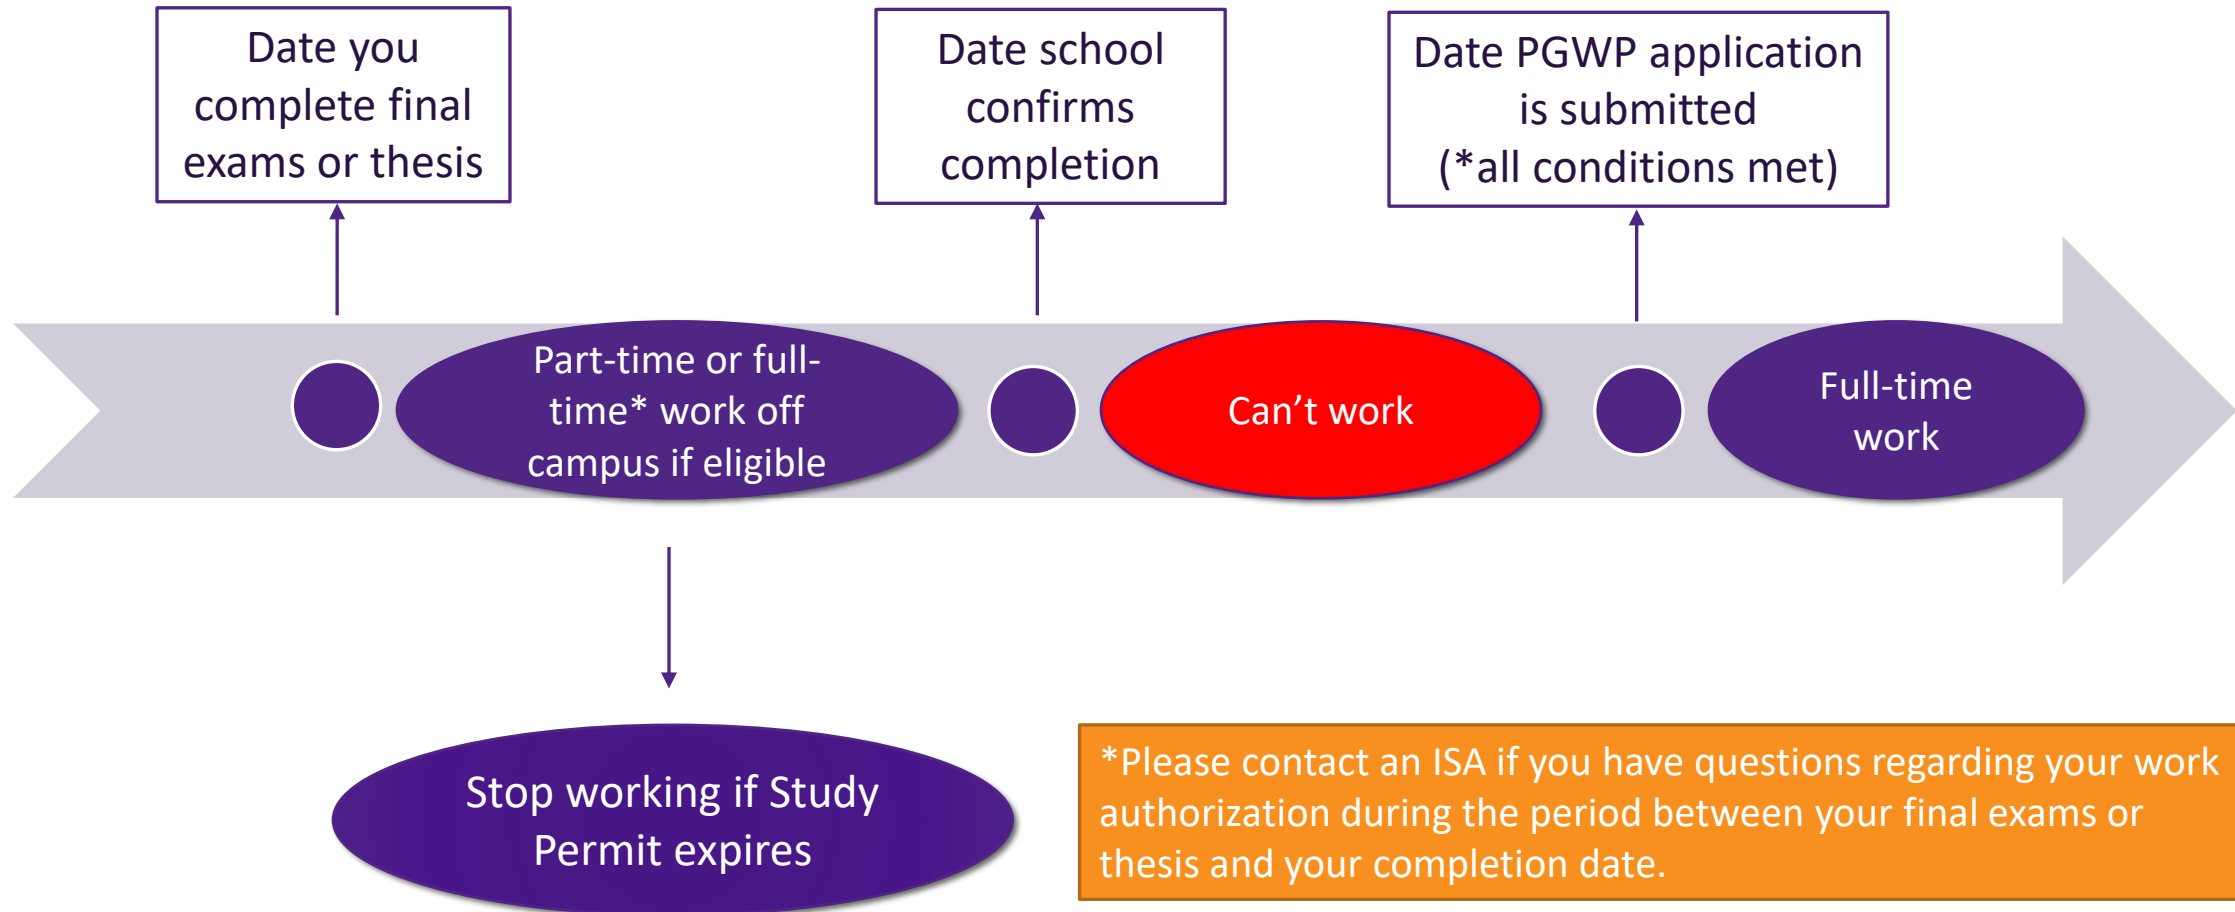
Date you complete final exams or thesis

Date school confirms completion

Date PGWP application is submitted (*all conditions met)

Part-time or full-time* work off campus if eligible

Can’t work

Full-time work

Stop working if Study Permit expires

*Please contact an ISA if you have questions regarding your work authorization during the period between your final exams or thesis and your completion date.